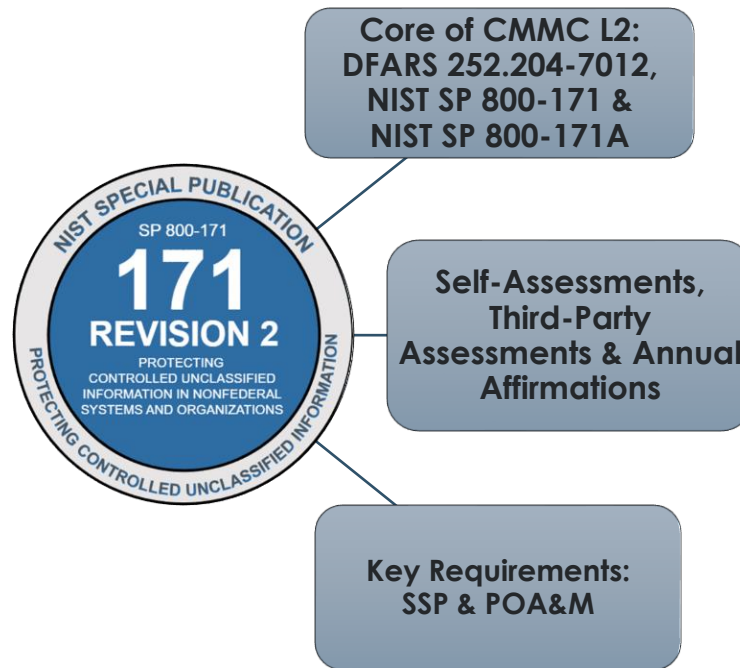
NIST SPECIAL PUBLICATION

SP 800-171

171

REVISION 2

PROTECTING CONTROLLED UNCLASSIFIED INFORMATION IN NONFEDERAL SYSTEMS AND ORGANIZATIONS

PROTECTING CONTROLLED UNCLASSIFIED INFORMATION

Core of CMMC L2: DFARS 252.204-7012, NIST SP 800-171 & NIST SP 800-171A

Self-Assessments, Third-Party Assessments & Annual Affirmations

Key Requirements: SSP & POA&M